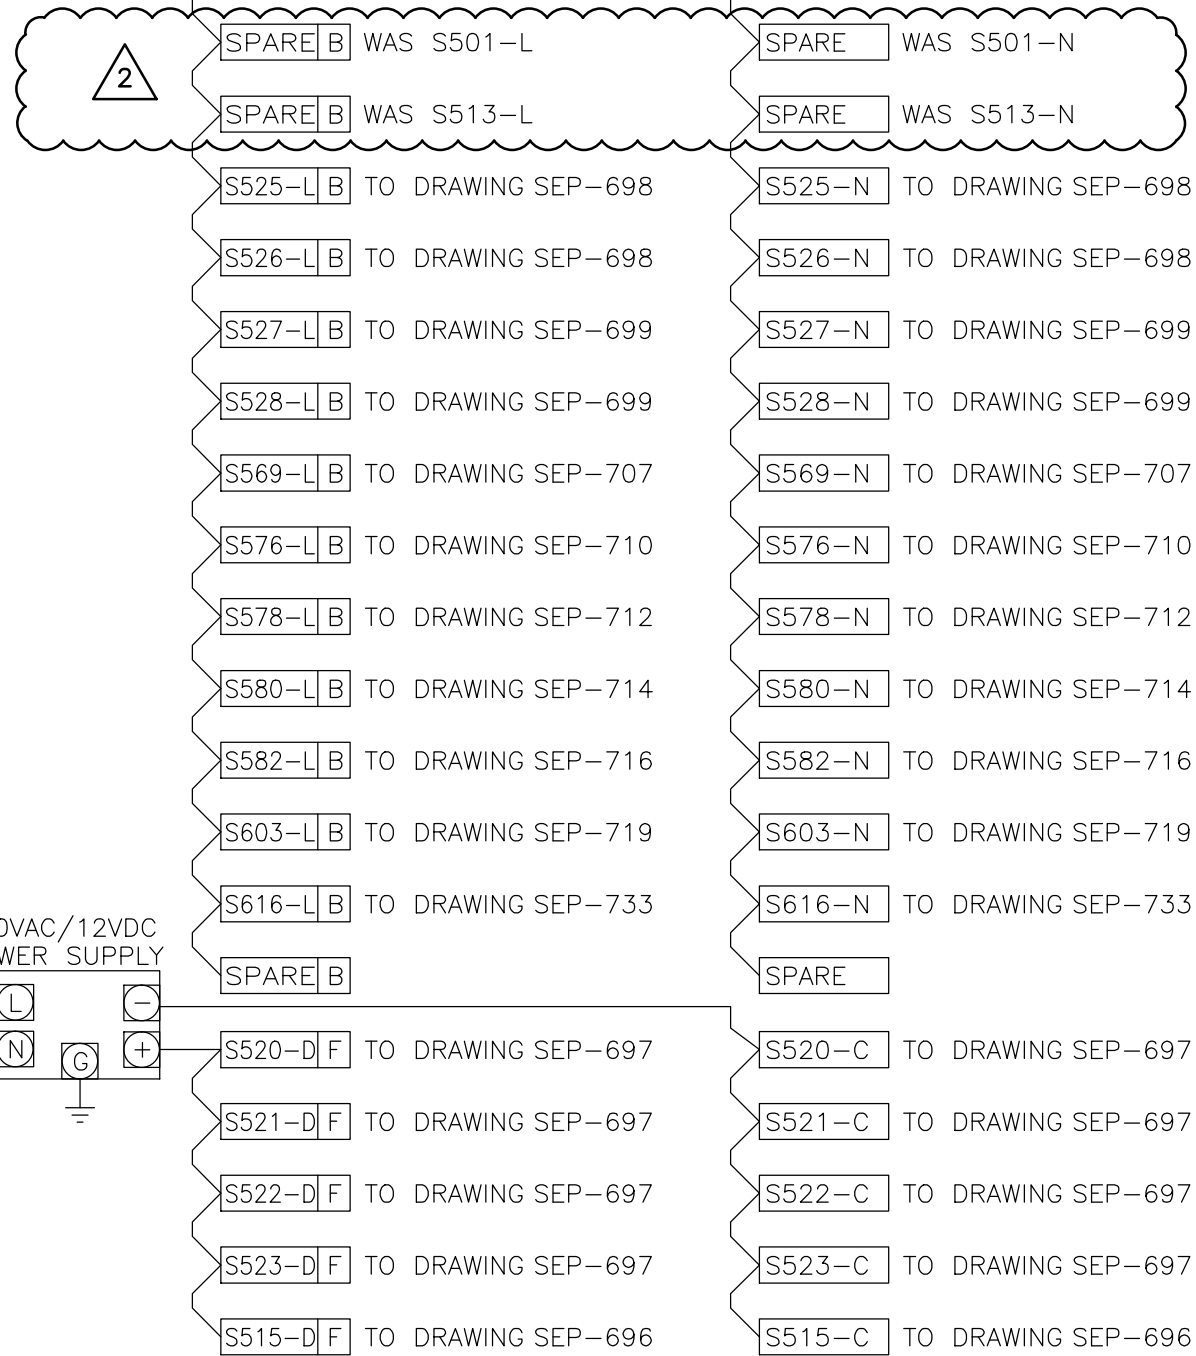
2

SPARE B WAS S501–L
SPARE B WAS S513–L
S525–L B TO DRAWING SEP–698
S526–L B TO DRAWING SEP–698
S527–L B TO DRAWING SEP–699
S528–L B TO DRAWING SEP–699
S569–L B TO DRAWING SEP–707
S576–L B TO DRAWING SEP–710
S578–L B TO DRAWING SEP–712
S580–L B TO DRAWING SEP–714
S582–L B TO DRAWING SEP–716
S603–L B TO DRAWING SEP–719
S616–L B TO DRAWING SEP–733
SPARE B

SPARE WAS S501–N
SPARE WAS S513–N
S525–N TO DRAWING SEP–698
S526–N TO DRAWING SEP–698
S527–N TO DRAWING SEP–699
S528–N TO DRAWING SEP–699
S569–N TO DRAWING SEP–707
S576–N TO DRAWING SEP–710
S578–N TO DRAWING SEP–712
S580–N TO DRAWING SEP–714
S582–N TO DRAWING SEP–716
S603–N TO DRAWING SEP–719
S616–N TO DRAWING SEP–733
SPARE

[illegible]0VAC/12VDC
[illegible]WER SUPPLY
L
N
G
–
+

S520–D F TO DRAWING SEP–697
S521–D F TO DRAWING SEP–697
S522–D F TO DRAWING SEP–697
S523–D F TO DRAWING SEP–697
S515–D F TO DRAWING SEP–696

S520–C TO DRAWING SEP–697
S521–C TO DRAWING SEP–697
S522–C TO DRAWING SEP–697
S523–C TO DRAWING SEP–697
S515–C TO DRAWING SEP–696